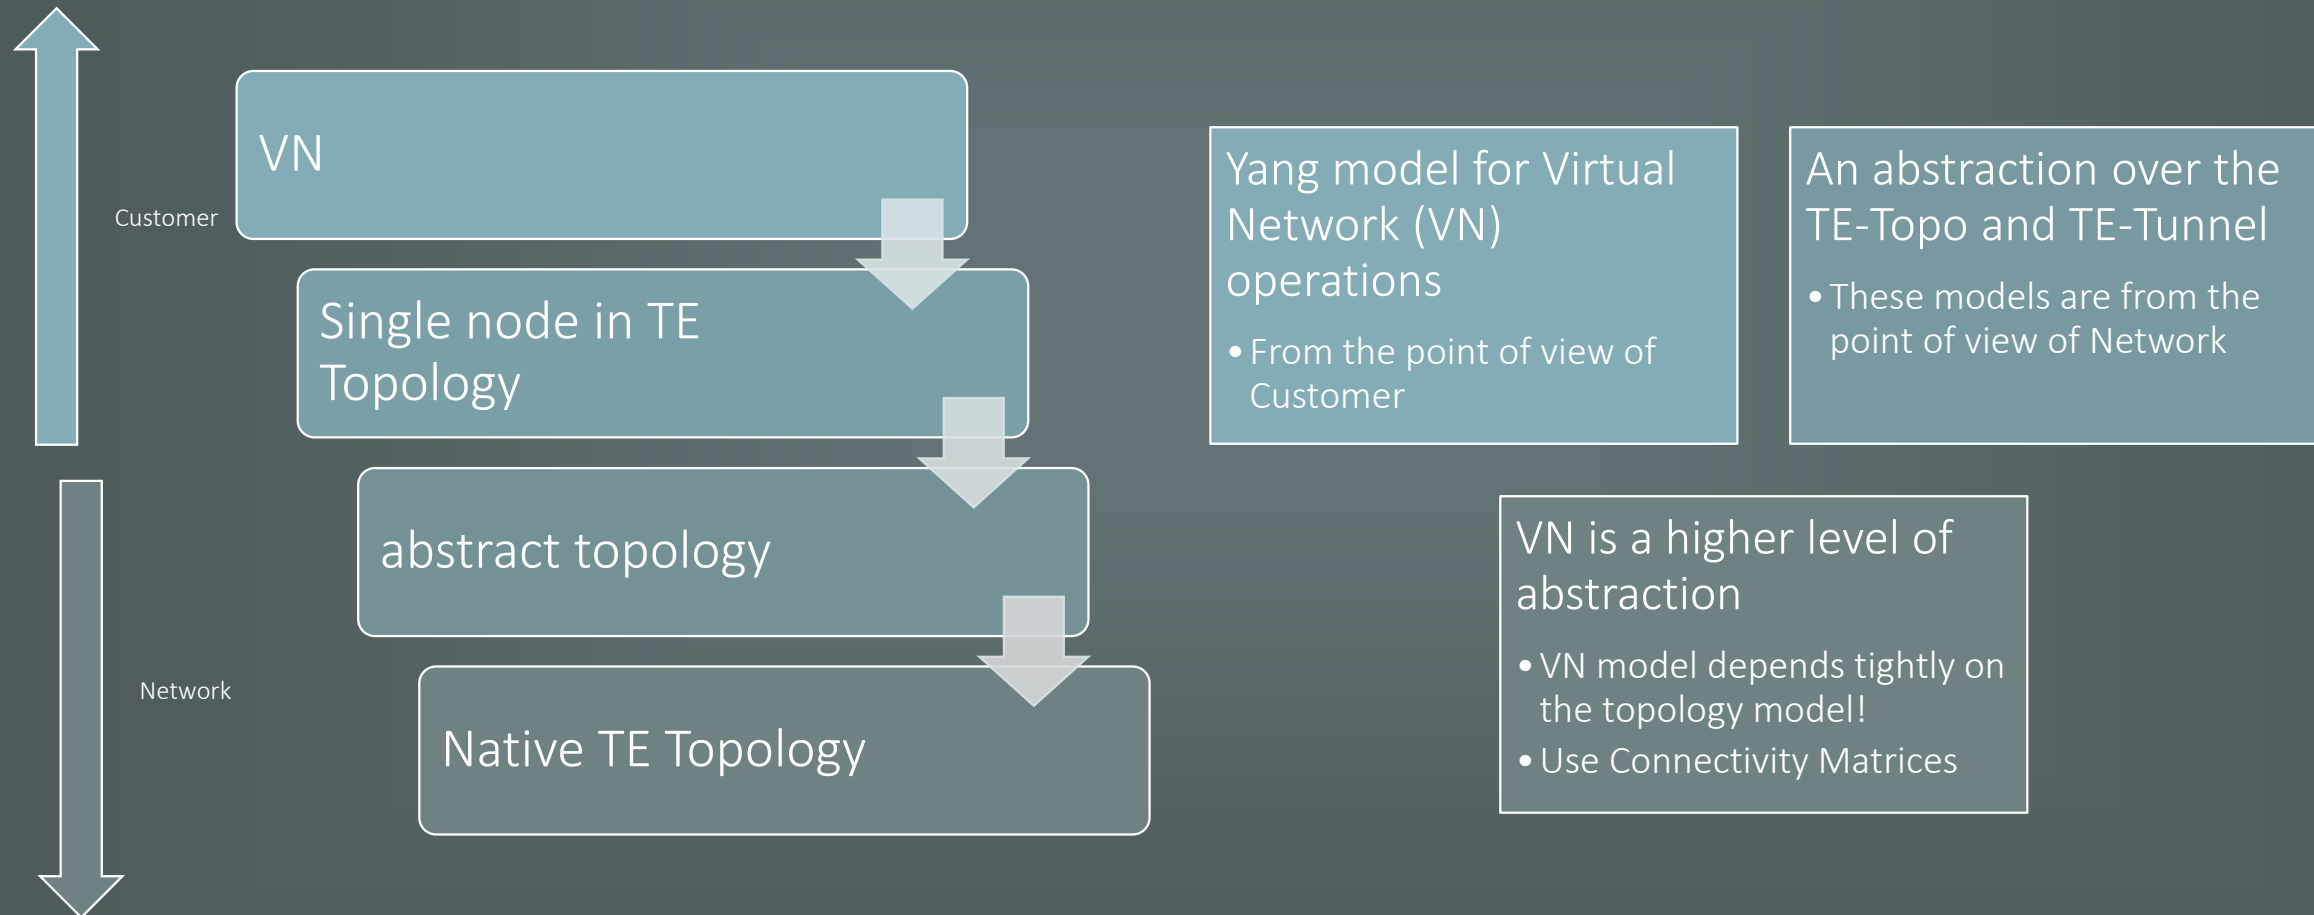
Customer

Network

VN

Single node in TE Topology

abstract topology

Native TE Topology

Yang model for Virtual Network (VN) operations

• From the point of view of Customer

An abstraction over the TE-Topo and TE-Tunnel

• These models are from the point of view of Network

VN is a higher level of abstraction

• VN model depends tightly on the topology model!
• Use Connectivity Matrices